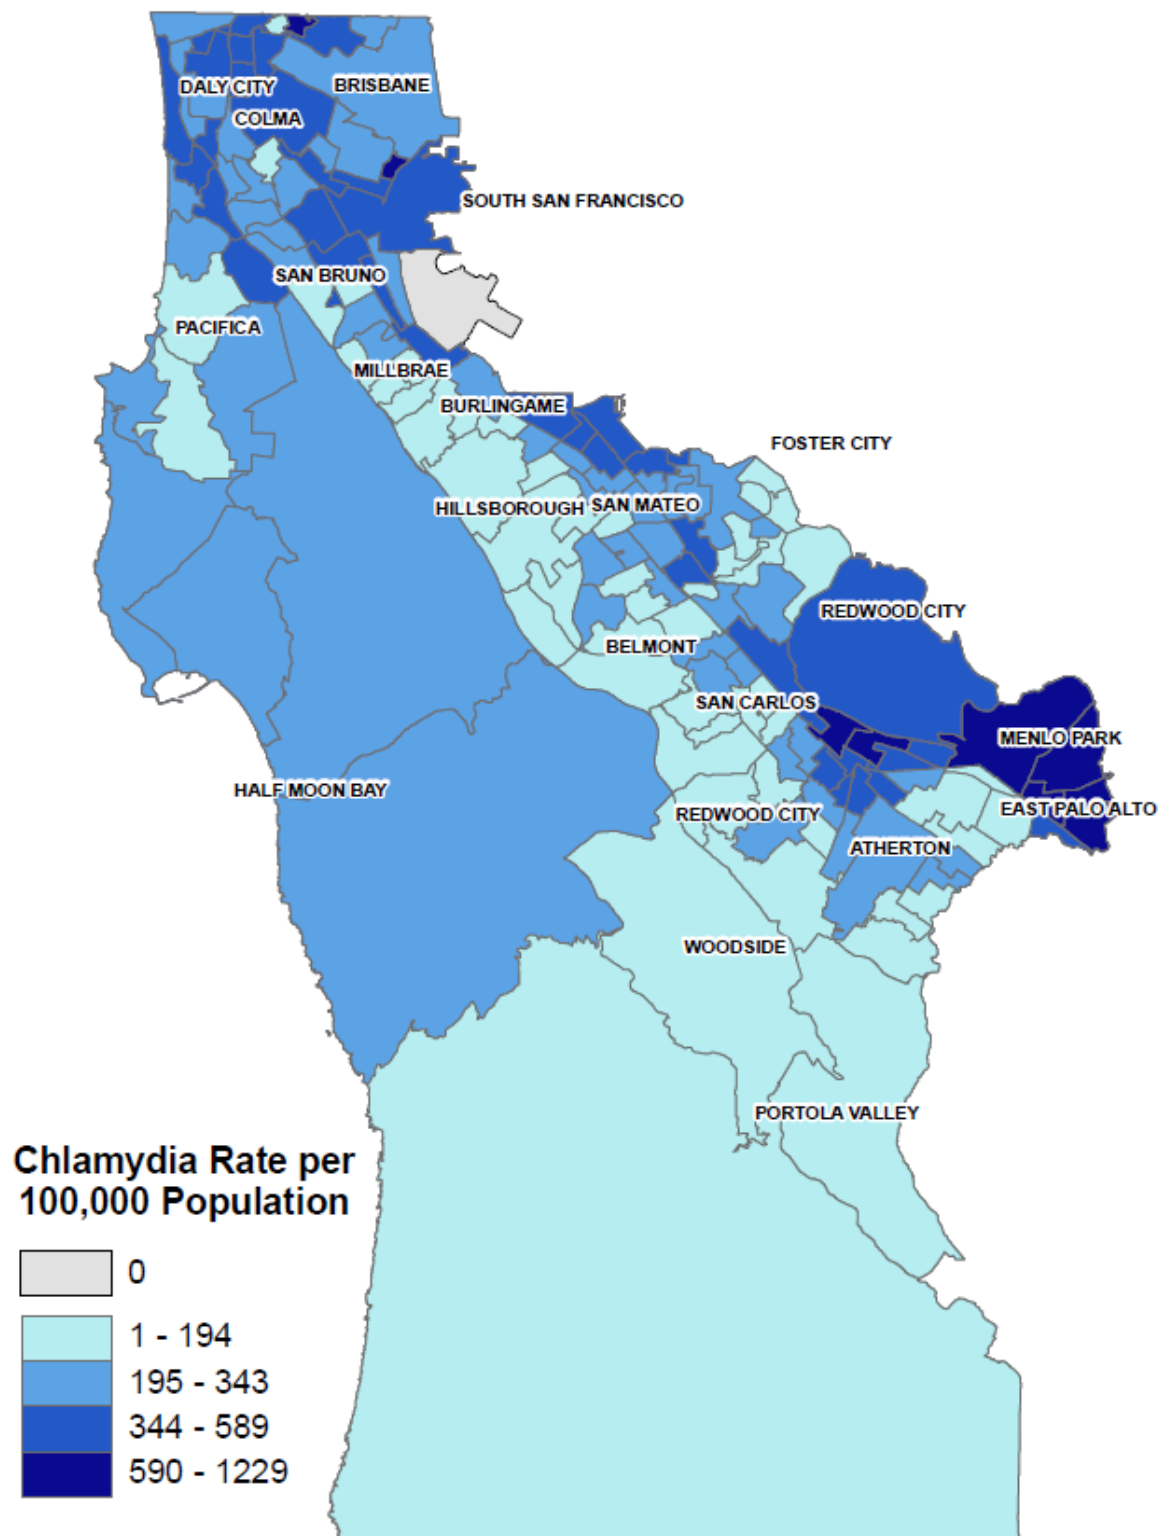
DALY CITY
BRISBANE
COLMA
SOUTH SAN FRANCISCO
SAN BRUNO
PACIFICA
MILLBRAE
BURLINGAME
FOSTER CITY
HILLSBOROUGH
SAN MATEO
REDWOOD CITY
BELMONT
SAN CARLOS
MENLO PARK
HALF MOON BAY
REDWOOD CITY
EAST PALO ALTO
ATHERTON
WOODSIDE
PORTOLA VALLEY

Chlamydia Rate per 100,000 Population

0
1 - 194
195 - 343
344 - 589
590 - 1229